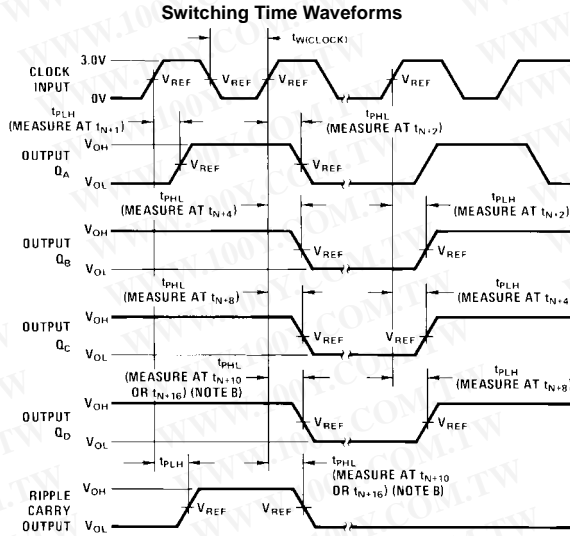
Switching Time Waveforms

$t_{W(CLOCK)}$

3.0V

CLOCK INPUT

0V

$V_{REF}$ $V_{REF}$ $V_{REF}$ $V_{REF}$

$t_{PLH}$ (MEASURE AT $t_{N+1}$)

$t_{PHL}$ (MEASURE AT $t_{N+7}$)

OUTPUT $Q_A$

$V_{OH}$

$V_{OL}$

$V_{REF}$ $V_{REF}$

$t_{PHL}$ (MEASURE AT $t_{N+4}$)

$t_{PLH}$ (MEASURE AT $t_{N+2}$)

OUTPUT $Q_B$

$V_{OH}$

$V_{OL}$

$V_{REF}$ $V_{REF}$

$t_{PHL}$ (MEASURE AT $t_{N+8}$)

$t_{PLH}$ (MEASURE AT $t_{N+4}$

OUTPUT $Q_C$

$V_{OH}$

$V_{OL}$

$V_{REF}$ $V_{REF}$

$t_{PHL}$ (MEASURE AT $t_{N+10}$ OR $t_{N+16}$) (NOTE B)

$t_{PLH}$ (MEASURE AT $t_{N+8}$)

OUTPUT $Q_D$

$V_{OH}$

$V_{OL}$

$V_{REF}$ $V_{REF}$

$t_{PLH}$

$t_{PHL}$ (MEASURE AT $t_{N+10}$ OR $t_{N+16}$) (NOTE B)

RIPPLE CARRY OUTPUT

$V_{OH}$

$V_{OL}$

$V_{REF}$ $V_{REF}$

WWW.100Y.COM.TW